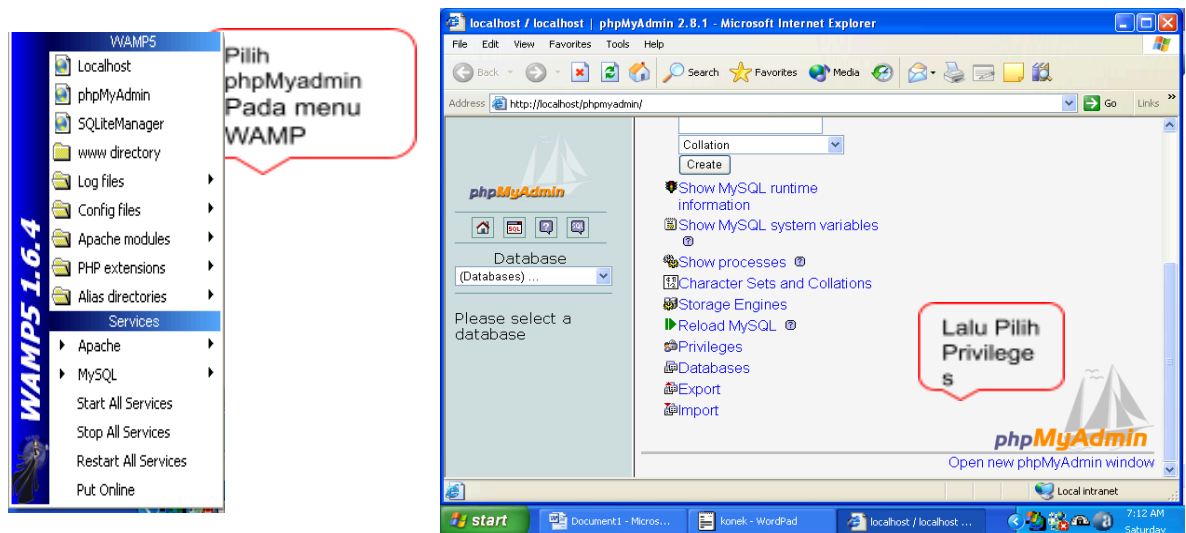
WAMP5
Localhost
phpMyAdmin
SQLiteManager
www directory
Log files
Config files
Apache modules
PHP extensions
Alias directories
Services
Apache
MySQL
Start All Services
Stop All Services
Restart All Services
Put Online

WAMP5 1.6.4

Pilih phpMyadmin Pada menu WAMP

localhost / localhost | phpMyAdmin 2.8.1 - Microsoft Internet Explorer
File Edit View Favorites Tools Help
Back Search Favorites Media
Address http://localhost/phpmyadmin/ Go Links

phpMyAdmin
Database
(Databases) ...
Please select a database

Collation
Create
Show MySQL runtime information
Show MySQL system variables
Show processes
Character Sets and Collations
Storage Engines
Reload MySQL
Privileges
Databases
Export
Import

Lalu Pilih Privileges

phpMyAdmin
Open new phpMyAdmin window

Local intranet
start Document1 - Micros... konek - WordPad localhost / localhost ... 7:12 AM Saturday